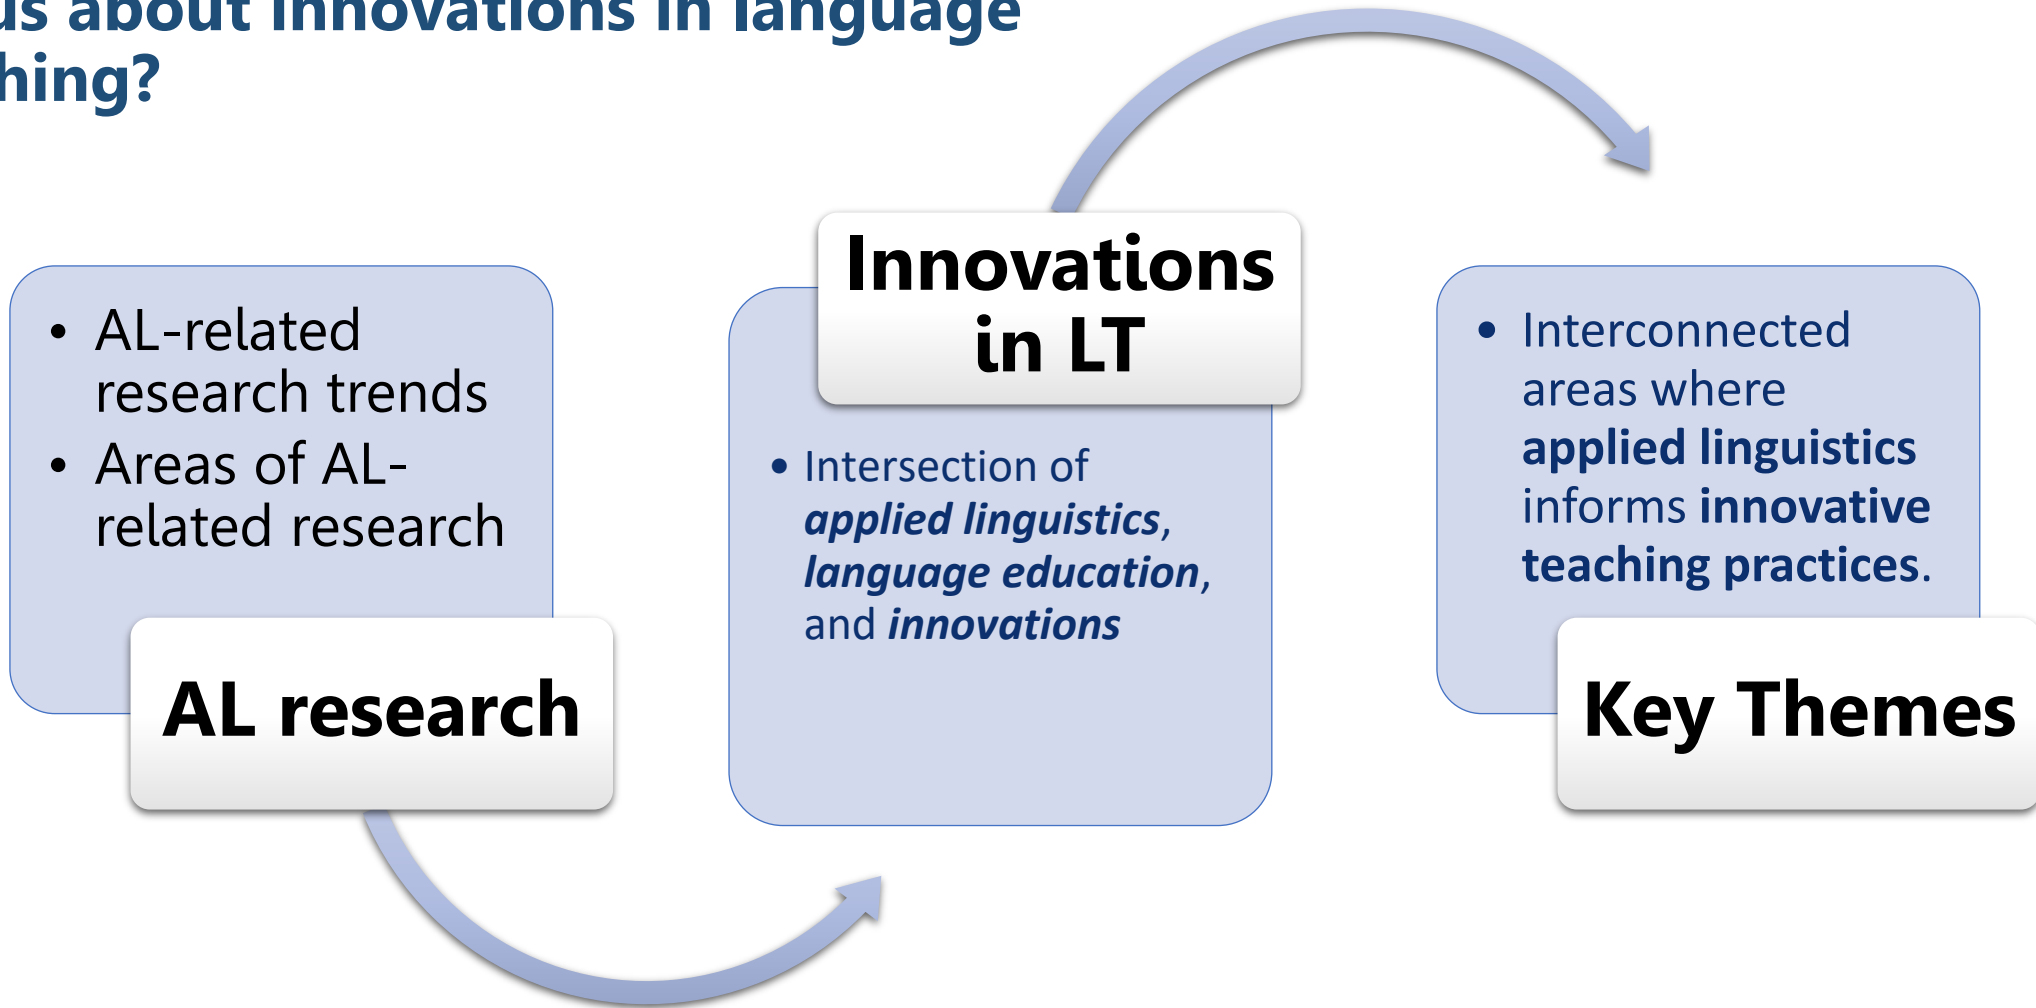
us about innovations in language
hing?

• AL-related research trends
• Areas of AL-related research

AL research

Innovations in LT

• Intersection of *applied linguistics*, *language education*, and *innovations*

• Interconnected areas where **applied linguistics** informs **innovative teaching practices**.

Key Themes